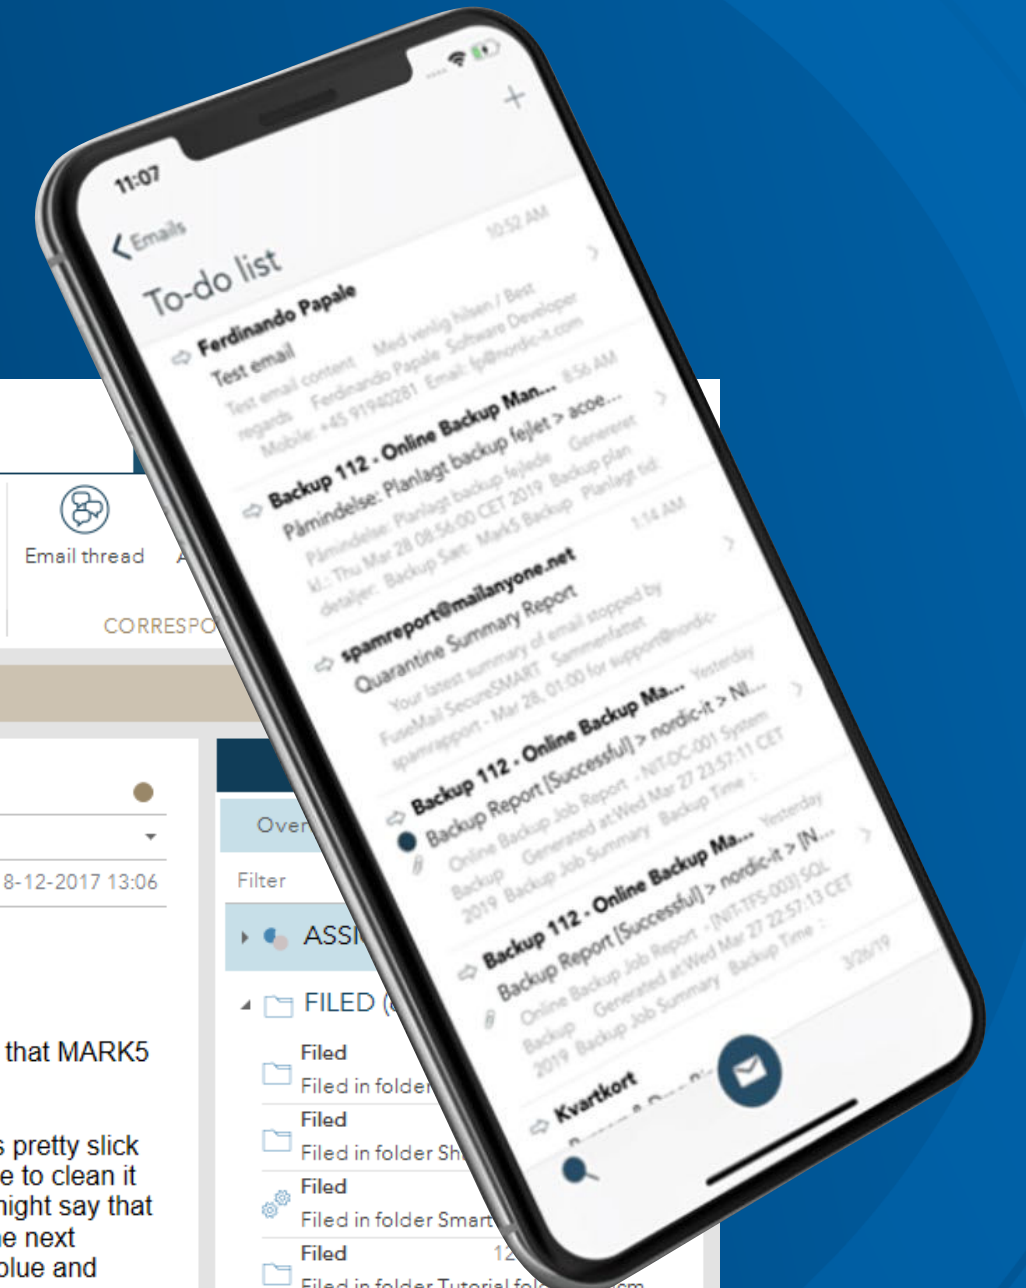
11:07

Emails

To-do list

Ferdinando Papale 10:52 AM
Test email
Test email content Med venlig hilsen / Best regards Ferdinando Papale Software Developer Mobile: +45 91940281 Email: fp@nordic-it.com

Backup 112 - Online Backup Man... 8:56 AM
Påmindelse: Planlagt backup fejlet > acoe...
Påmindelse: Planlagt backup fejlede Genereret kl.: Thu Mar 28 08:56:00 CET 2019 Backup plan detaljer: Backup Sæt: Mark5 Backup Planlagt tid:

spamreport@mailanyone.net 1:14 AM
Quarantine Summary Report
Your latest summary of email stopped by FuseMail SecureSMART Sammenfattet spamrapport - Mar 28, 01:00 for support@nordic-

Backup 112 - Online Backup Ma... Yesterday
Backup Report [Successful] > nordic-it > NI...
Online Backup Job Report - NIT-DC-001 System Backup Generated at Wed Mar 27 23:57:11 CET 2019 Backup Job Summary Backup Time :

Backup 112 - Online Backup Ma... Yesterday
Backup Report [Successful] > nordic-it > [N...
Online Backup Job Report - [NIT-TFS-003] SQL Backup Generated at Wed Mar 27 22:57:13 CET 2019 Backup Job Summary Backup Time :

Kvartkort 3/26/19

Email thread

CORRESPO

8-12-2017 13:06

that MARK5

s pretty slick
e to clean it
night say that
he next
blue and

Over

Filter

ASSI

FILED (

Filed
Filed in folder

Filed
Filed in folder Sh

Filed
Filed in folder Smart

Filed
Filed in folder Tutorial fol